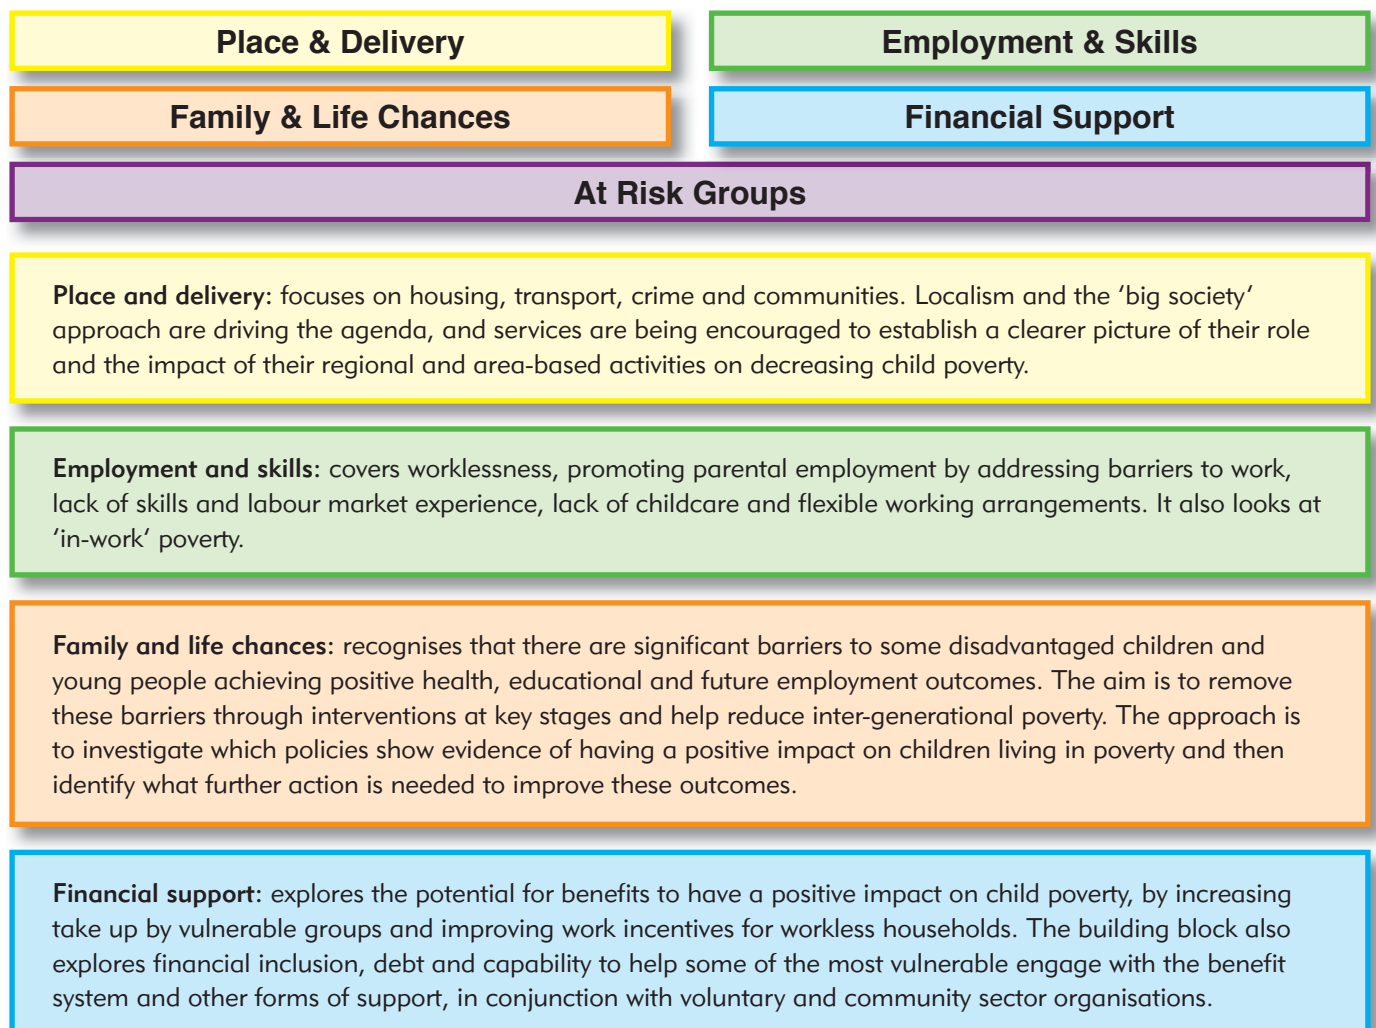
Place & Delivery

Employment & Skills

Family & Life Chances

Financial Support

At Risk Groups

Place and delivery: focuses on housing, transport, crime and communities. Localism and the 'big society' approach are driving the agenda, and services are being encouraged to establish a clearer picture of their role and the impact of their regional and area-based activities on decreasing child poverty.

Employment and skills: covers worklessness, promoting parental employment by addressing barriers to work, lack of skills and labour market experience, lack of childcare and flexible working arrangements. It also looks at 'in-work' poverty.

Family and life chances: recognises that there are significant barriers to some disadvantaged children and young people achieving positive health, educational and future employment outcomes. The aim is to remove these barriers through interventions at key stages and help reduce inter-generational poverty. The approach is to investigate which policies show evidence of having a positive impact on children living in poverty and then identify what further action is needed to improve these outcomes.

Financial support: explores the potential for benefits to have a positive impact on child poverty, by increasing take up by vulnerable groups and improving work incentives for workless households. The building block also explores financial inclusion, debt and capability to help some of the most vulnerable engage with the benefit system and other forms of support, in conjunction with voluntary and community sector organisations.